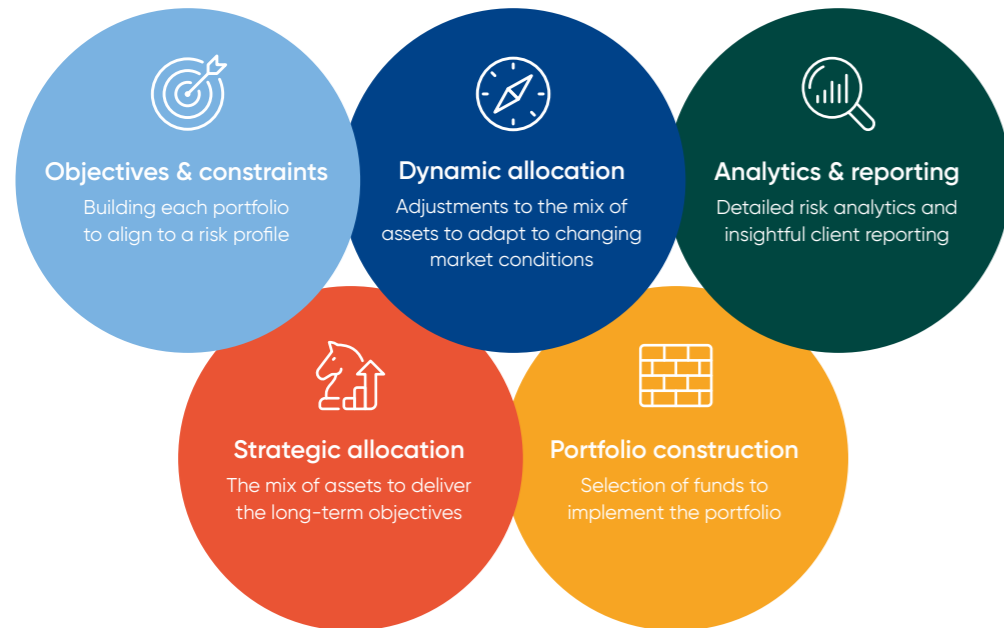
Objectives & constraints
Building each portfolio to align to a risk profile

Dynamic allocation
Adjustments to the mix of assets to adapt to changing market conditions

Analytics & reporting
Detailed risk analytics and insightful client reporting

Strategic allocation
The mix of assets to deliver the long-term objectives

Portfolio construction
Selection of funds to implement the portfolio